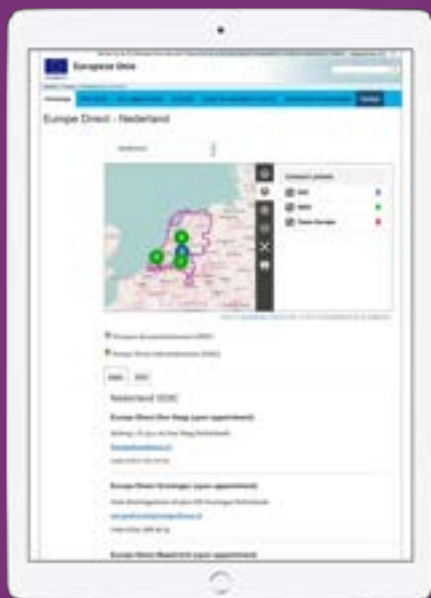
Europese Unie

Europe Direct - Nederland

Nederland

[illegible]

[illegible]

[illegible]

Nederland (EDIC)

Europe Direct Den Haag (upon appointment)

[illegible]

Europe Direct Groningen (upon appointment)

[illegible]

Europe Direct Maastricht (upon appointment)